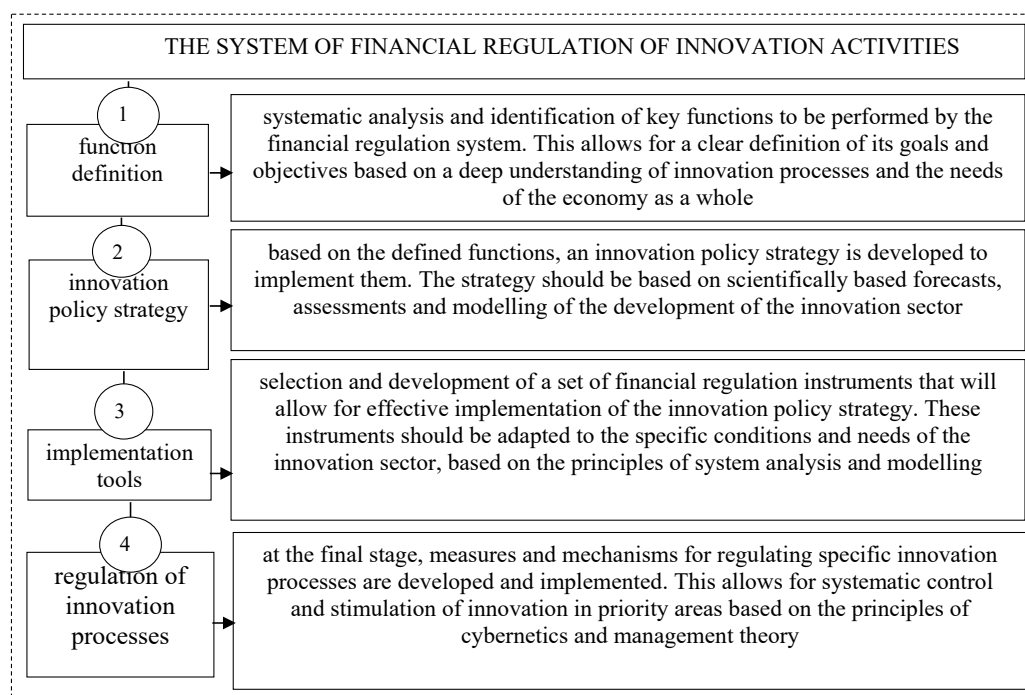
THE SYSTEM OF FINANCIAL REGULATION OF INNOVATION ACTIVITIES

1

function definition

systematic analysis and identification of key functions to be performed by the financial regulation system. This allows for a clear definition of its goals and objectives based on a deep understanding of innovation processes and the needs of the economy as a whole

2

innovation policy strategy

based on the defined functions, an innovation policy strategy is developed to implement them. The strategy should be based on scientifically based forecasts, assessments and modelling of the development of the innovation sector

3

implementation tools

selection and development of a set of financial regulation instruments that will allow for effective implementation of the innovation policy strategy. These instruments should be adapted to the specific conditions and needs of the innovation sector, based on the principles of system analysis and modelling

4

regulation of innovation processes

at the final stage, measures and mechanisms for regulating specific innovation processes are developed and implemented. This allows for systematic control and stimulation of innovation in priority areas based on the principles of cybernetics and management theory